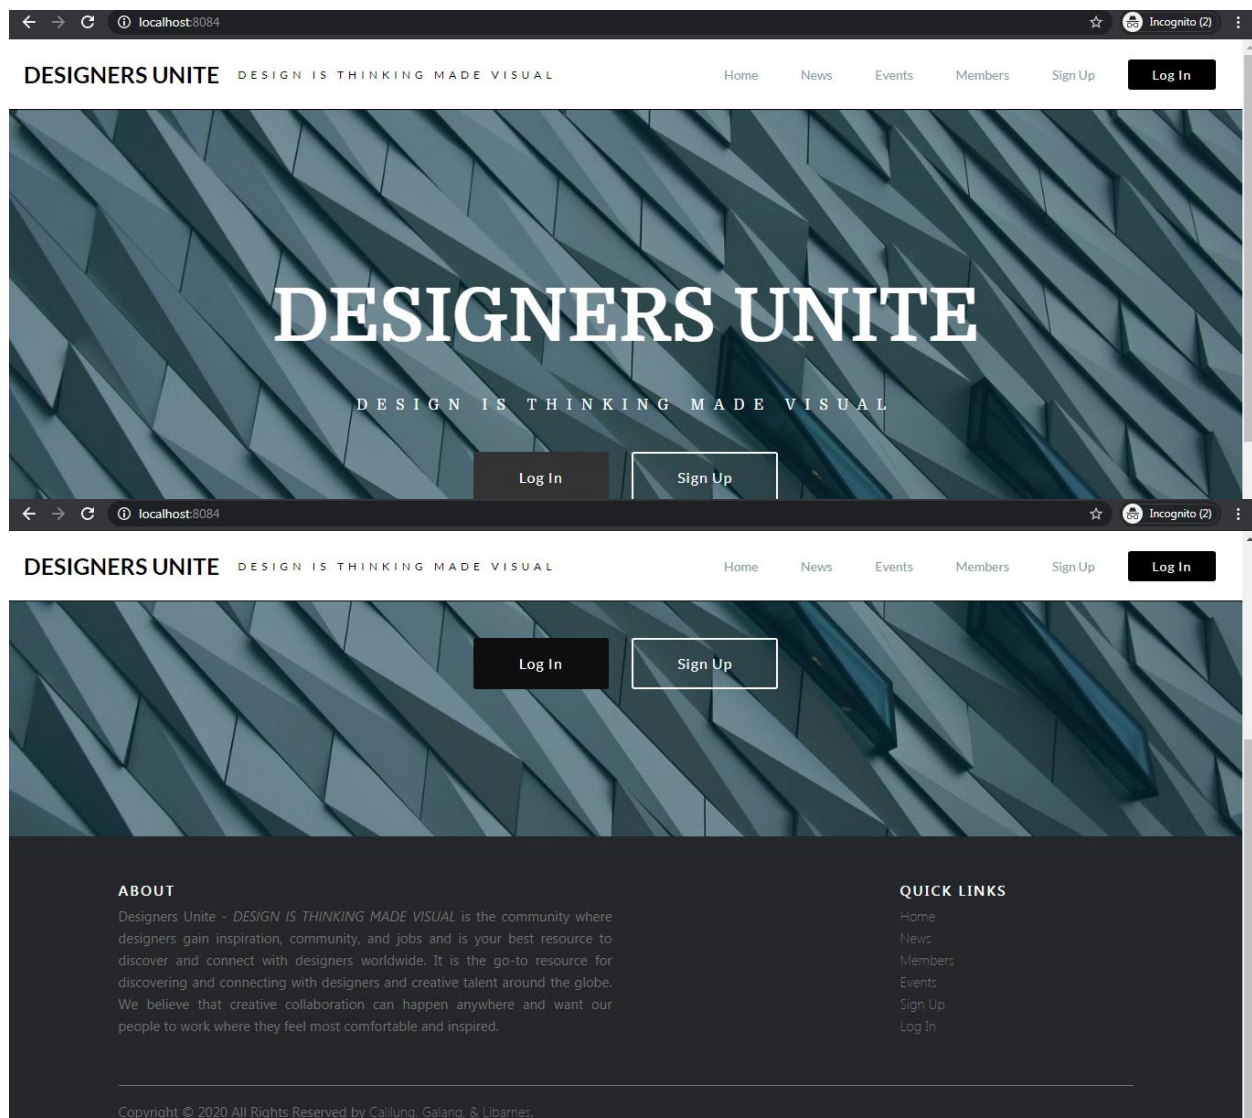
localhost:8084

Incognito (2)

DESIGNERS UNITE DESIGN IS THINKING MADE VISUAL

Home News Events Members Sign Up Log In

DESIGNERS UNITE

DESIGN IS THINKING MADE VISUAL

Log In Sign Up

localhost:8084

Incognito (2)

DESIGNERS UNITE DESIGN IS THINKING MADE VISUAL

Home News Events Members Sign Up Log In

Log In Sign Up

ABOUT

Designers Unite - *DESIGN IS THINKING MADE VISUAL* is the community where designers gain inspiration, community, and jobs and is your best resource to discover and connect with designers worldwide. It is the go-to resource for discovering and connecting with designers and creative talent around the globe. We believe that creative collaboration can happen anywhere and want our people to work where they feel most comfortable and inspired.

QUICK LINKS

Home
News
Members
Events
Sign Up
Log In

Copyright © 2020 All Rights Reserved by Calilung, Galang, & Libarnes.